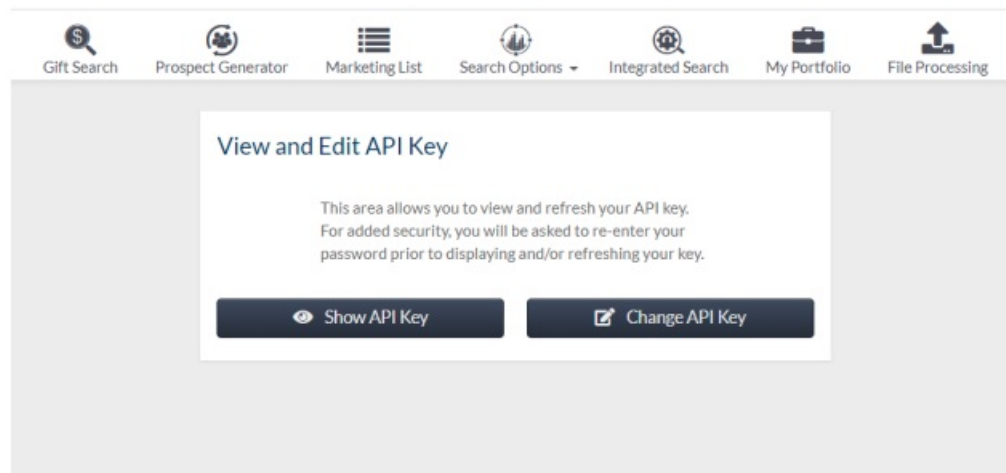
Gift Search
Prospect Generator
Marketing List
Search Options
Integrated Search
My Portfolio
File Processing

View and Edit API Key

This area allows you to view and refresh your API key. For added security, you will be asked to re-enter your password prior to displaying and/or refreshing your key.

Show API Key
Change API Key